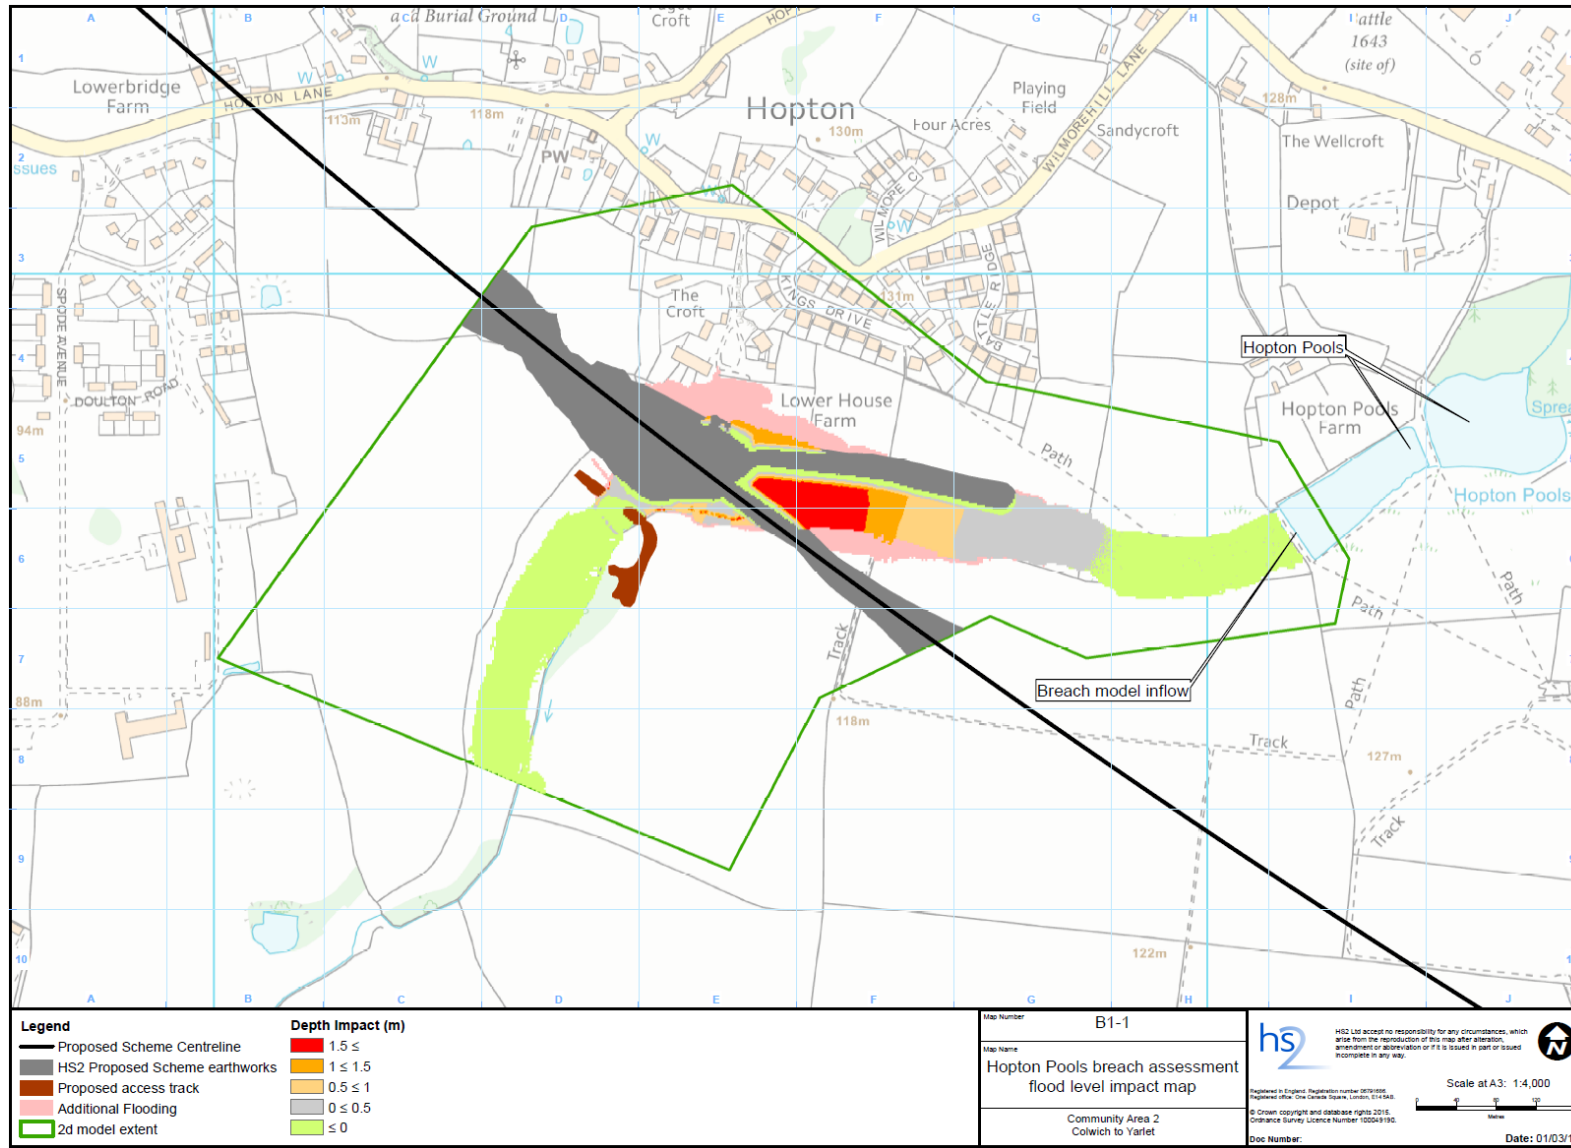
A B C D E F G H I J

1 2 3 4 5 6 7 8 9 10

acd Burial Ground
Croft
HOP
attle 1643 (site of)
Lowerbridge Farm
HOLTON LANE
W
113m
118m
Hopton
130m
Playing Field
Four Acres
WILMOREHILL LANE
Sandycroft
128m
The Wellcroft
ssues
PW
W
WILMORE CL
W
Depot
The Croft
KINGS DRIVE
131m
BATTLE RIDGE
SPODE AVENUE
DOULTON ROAD
Hopton Pools
Hopton Pools Farm
Lower House Farm
Path
Spre
Hopton Pools
94m
Path
Path
Track
Breach model inflow
Path
88m
118m
Track
127m
Track
122m

Legend
Proposed Scheme Centreline
HS2 Proposed Scheme earthworks
Proposed access track
Additional Flooding
2d model extent

Depth Impact (m)
1.5 ≤
1 ≤ 1.5
0.5 ≤ 1
0 ≤ 0.5
≤ 0

Map Number
B1-1
Map Name
Hopton Pools breach assessment flood level impact map
Community Area 2
Colwich to Yarlet

hs2
HS2 Ltd accept no responsibility for any circumstances, which arise from the reproduction of this map after alteration, amendment or abbreviation or if it is issued in part or issued incomplete in any way.
Registered in England. Registration number 06791686. Registered office: One Canada Square, London, E14 5AB.
© Crown copyright and database rights 2015. Ordnance Survey Licence Number 100049190.
Scale at A3: 1:4,000
0 40 80 120
Metres
Doc Number:
Date: 01/03/1